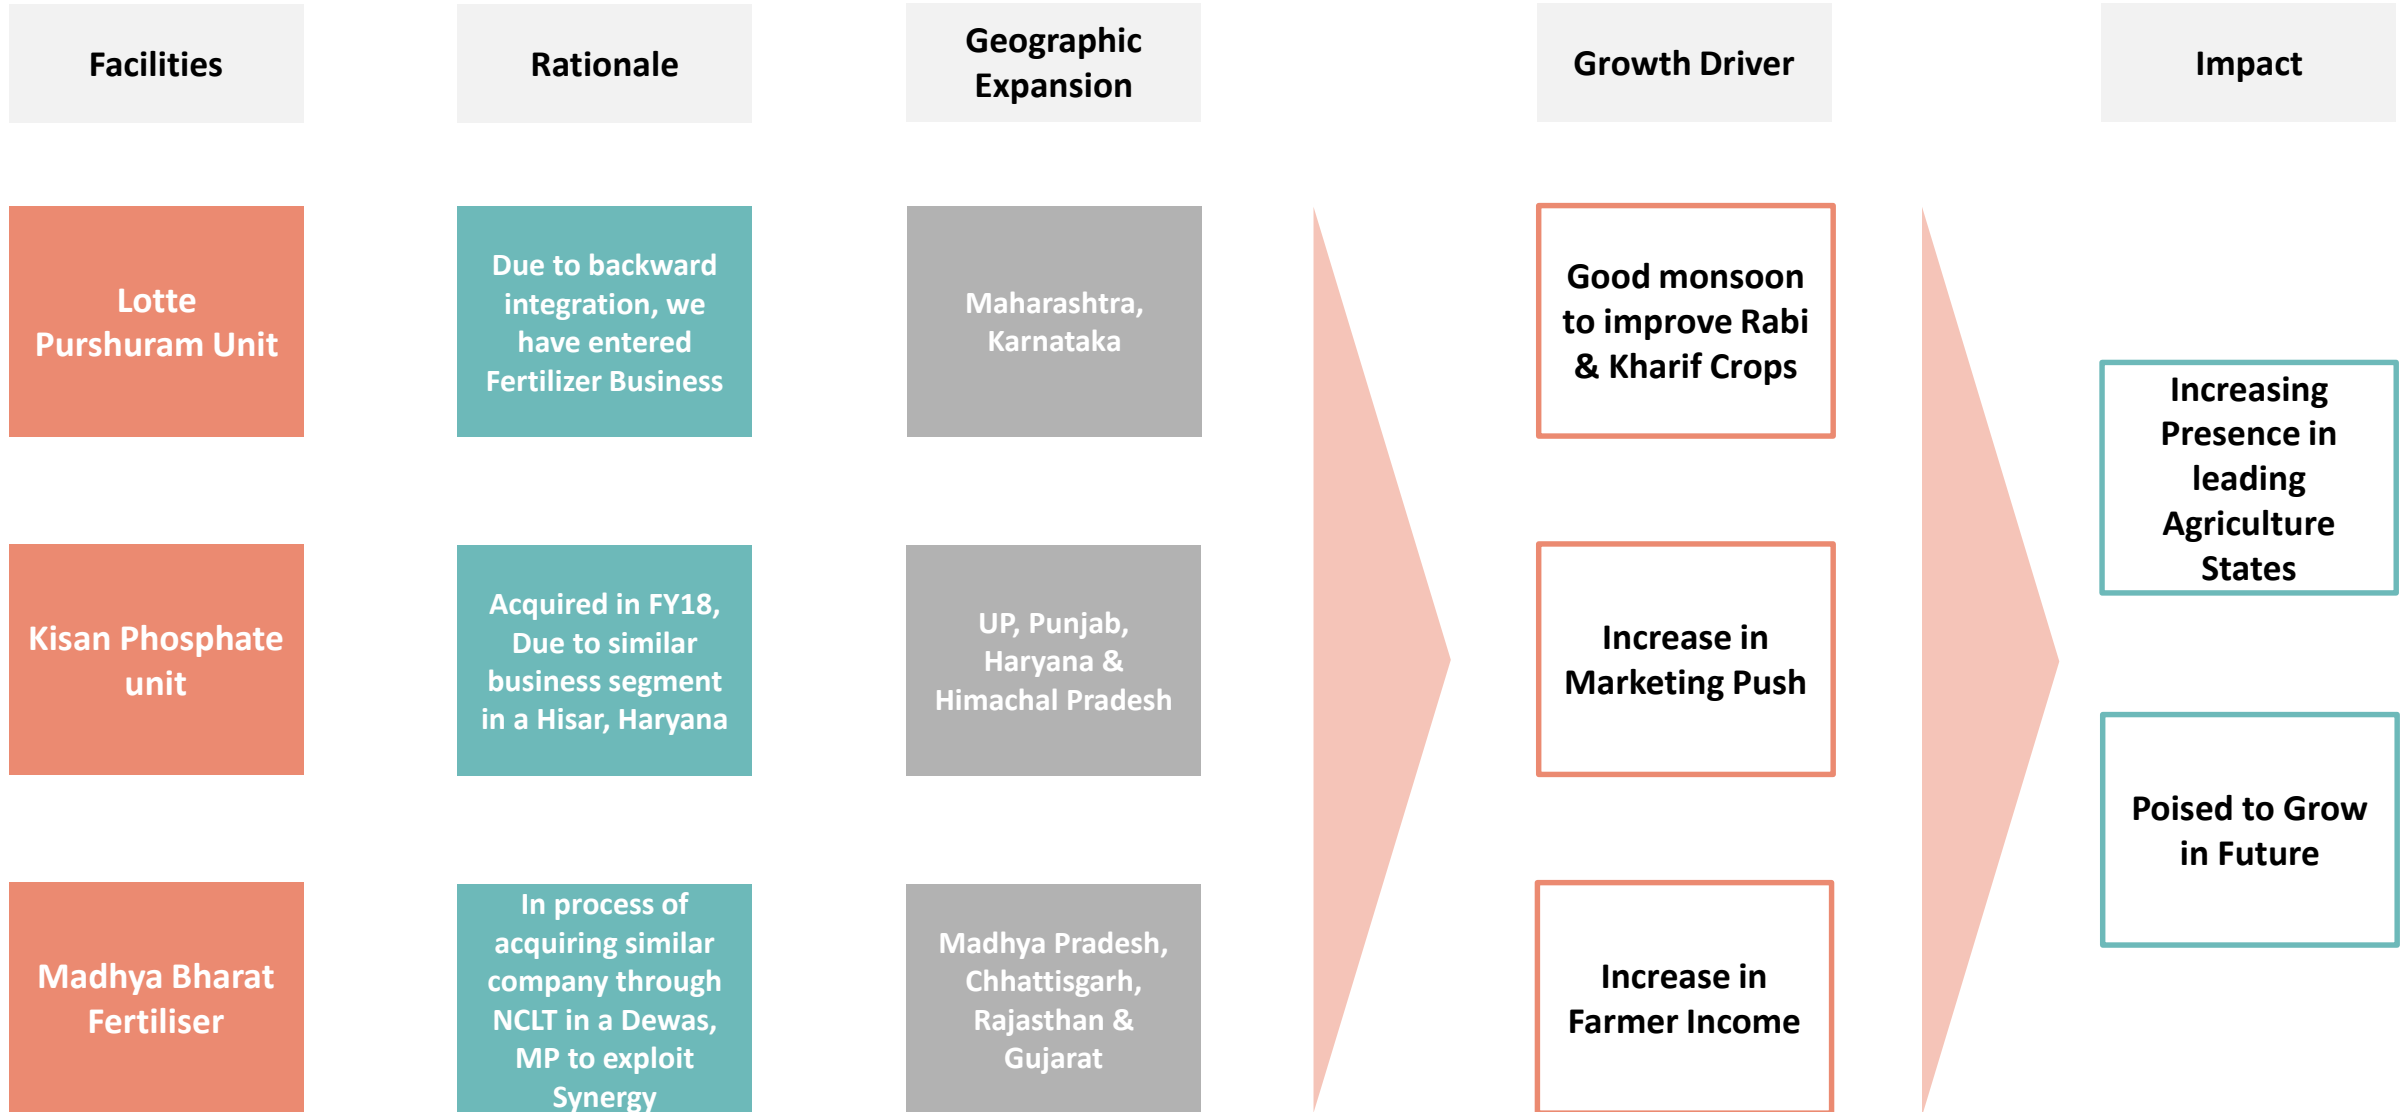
| Facilities | Rationale | Geographic Expansion |
|---|---|---|
| Lotte Purshuram Unit | Due to backward integration, we have entered Fertilizer Business | Maharashtra, Karnataka |
| Kisan Phosphate unit | Acquired in FY18, Due to similar business segment in a Hisar, Haryana | UP, Punjab, Haryana & Himachal Pradesh |
| Madhya Bharat Fertiliser | In process of acquiring similar company through NCLT in a Dewas, MP to exploit Synergy | Madhya Pradesh, Chhattisgarh, Rajasthan & Gujarat |

Growth Driver

Good monsoon to improve Rabi & Kharif Crops

Increase in Marketing Push

Increase in Farmer Income

Impact

Increasing Presence in leading Agriculture States

Poised to Grow in Future